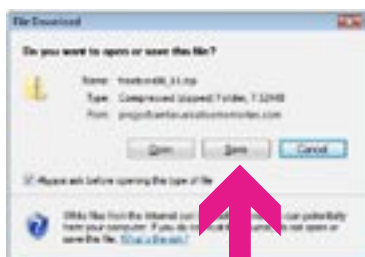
File Download

Do you want to open or save this file?

Name: freebcm88_64.zip
Type: Compressed (zipped) Folder, 7.32MB
From: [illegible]

Open Save Cancel

Always ask before opening this type of file

While files from the Internet can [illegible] can potentially harm your computer. If you do not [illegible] not open or save this file. What's the risk?